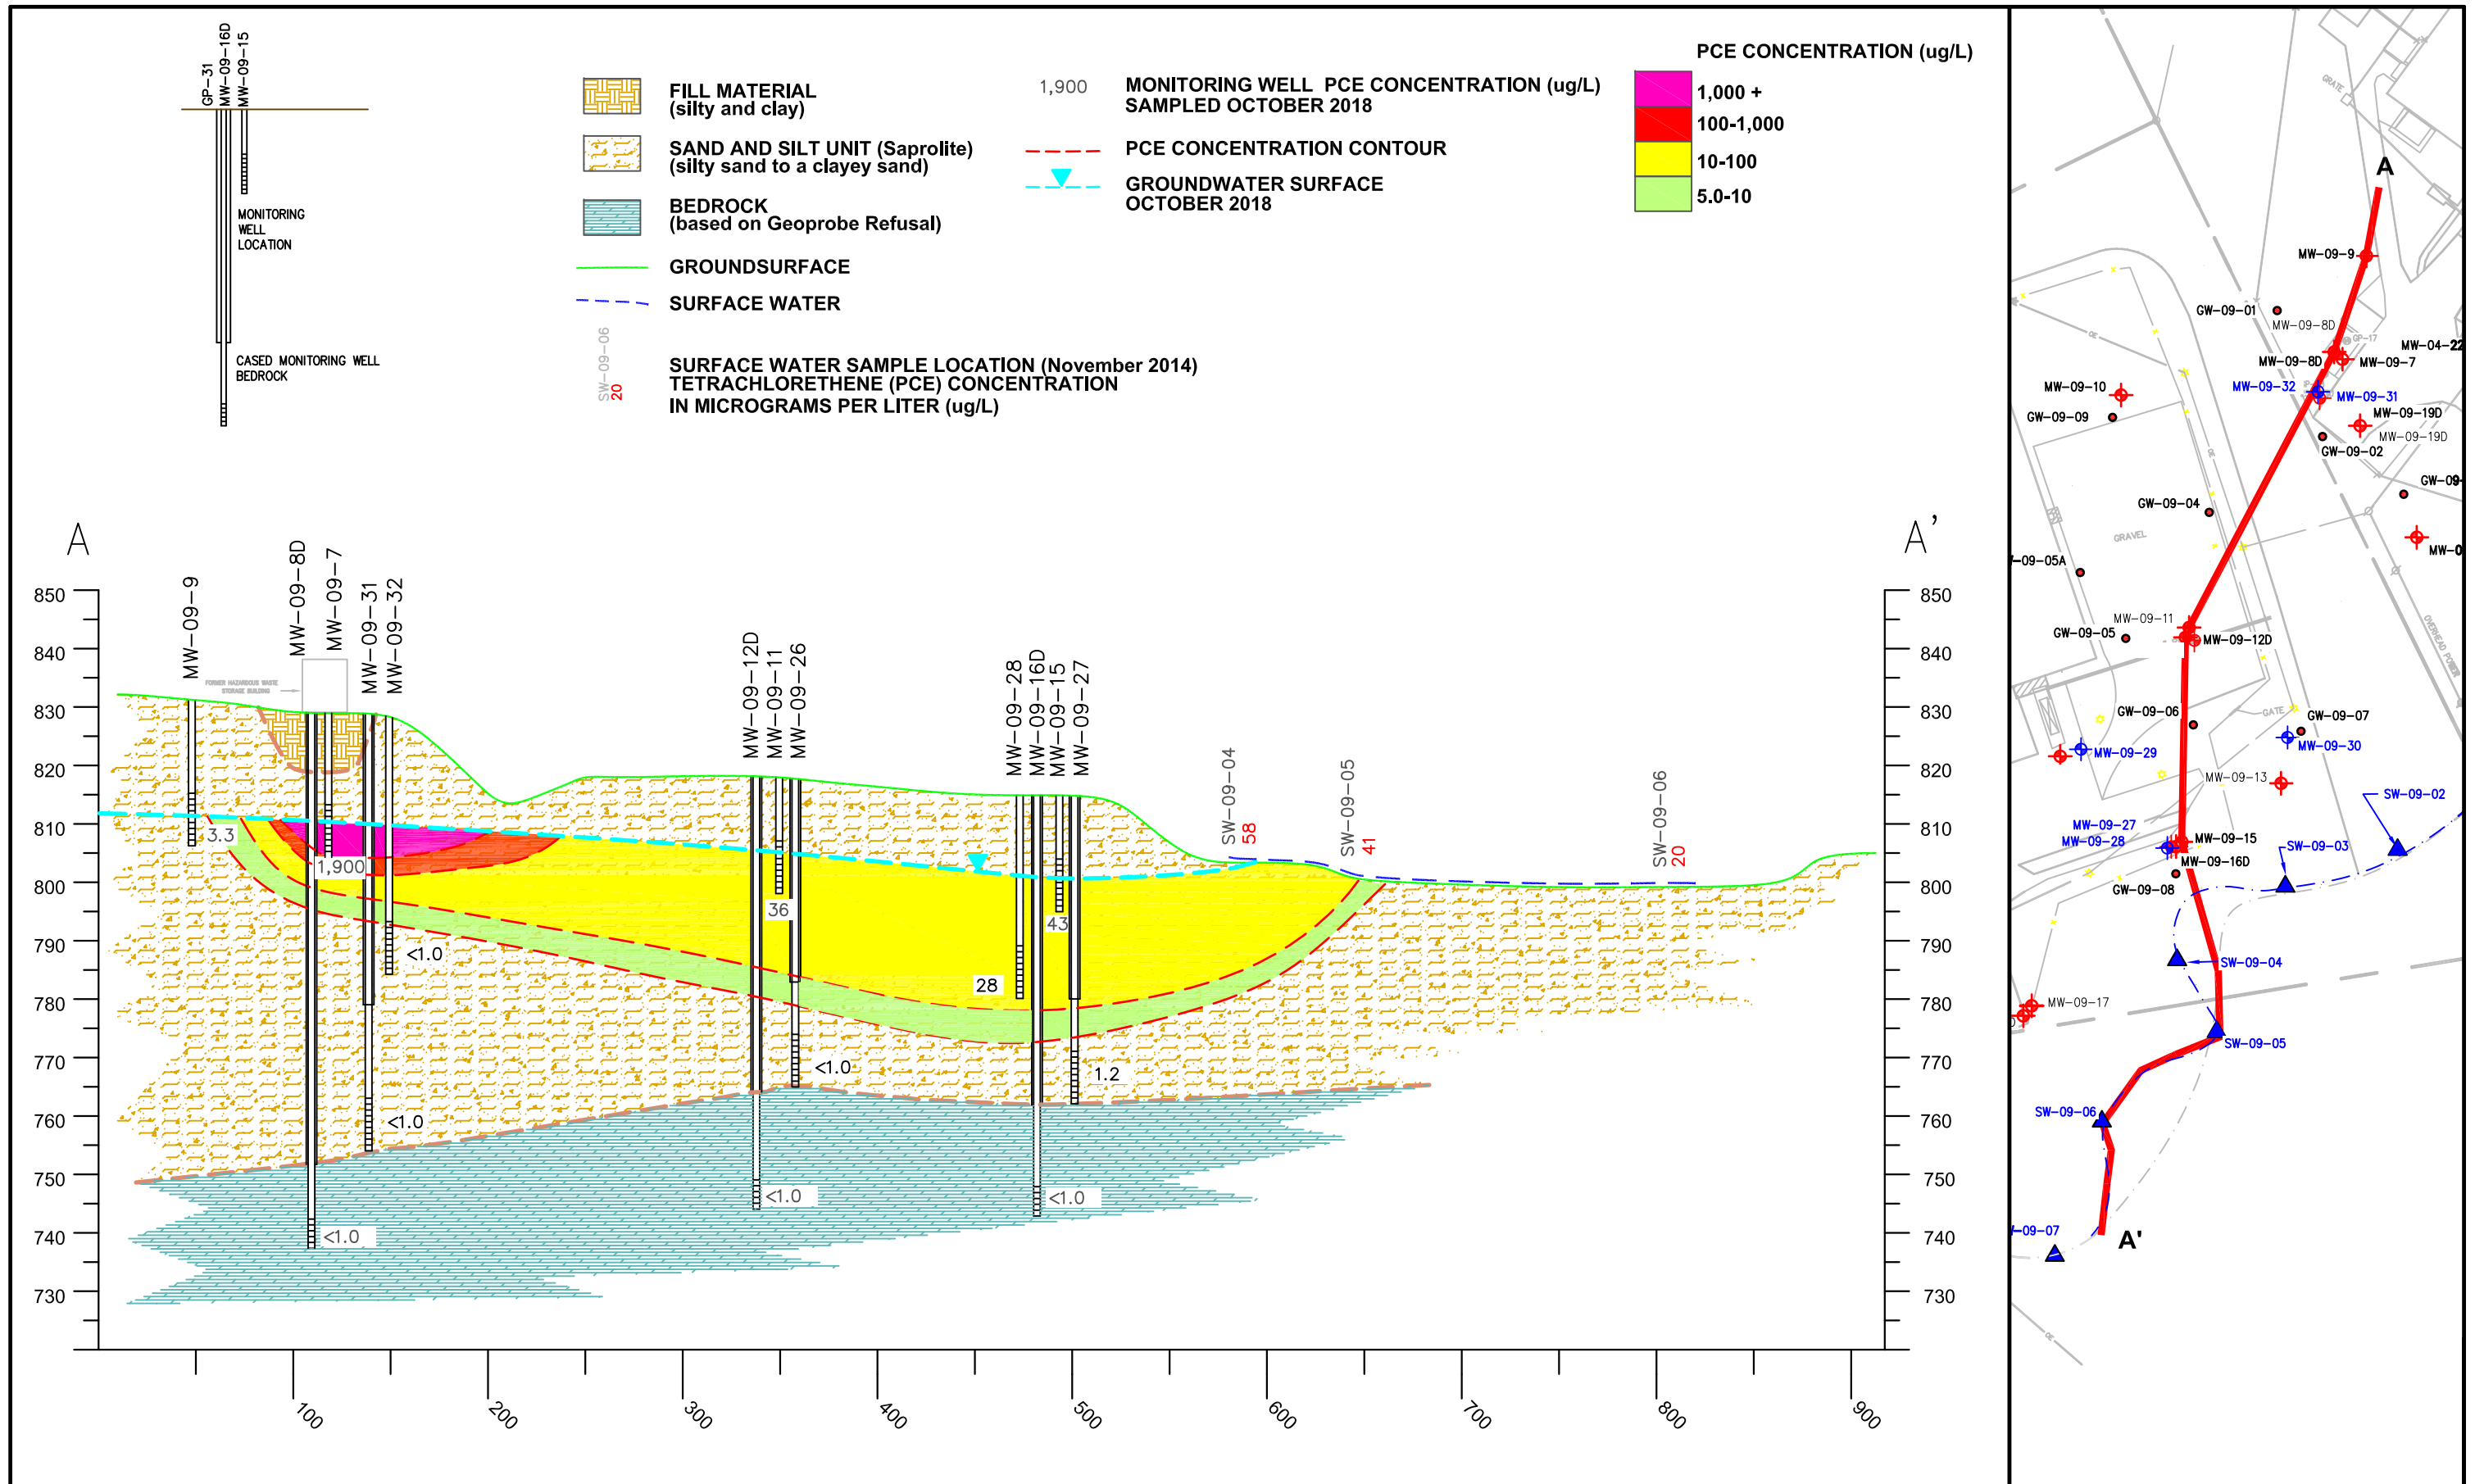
GP-31
MW-09-16D
MW-09-15

MONITORING WELL LOCATION

CASED MONITORING WELL BEDROCK

FILL MATERIAL
(silty and clay)

SAND AND SILT UNIT (Saprolite)
(silty sand to a clayey sand)

BEDROCK
(based on Geoprobe Refusal)

GROUNDSURFACE

SURFACE WATER

SW-09-06
20

SURFACE WATER SAMPLE LOCATION (November 2014)
TETRACHLORETHENE (PCE) CONCENTRATION
IN MICROGRAMS PER LITER (ug/L)

1,900 MONITORING WELL PCE CONCENTRATION (ug/L)
SAMPLED OCTOBER 2018

PCE CONCENTRATION CONTOUR

GROUNDWATER SURFACE
OCTOBER 2018

PCE CONCENTRATION (ug/L)
1,000 +
100-1,000
10-100
5.0-10

A

A'

MW-09-9
MW-09-8D
MW-09-7
MW-09-31
MW-09-32
FORMER HAZARDOUS WASTE STORAGE BUILDING
MW-09-12D
MW-09-11
MW-09-26
MW-09-28
MW-09-16D
MW-09-15
MW-09-27
SW-09-04
58
SW-09-05
41
SW-09-06
20

3.3
1,900
<1.0
36
28
43
<1.0
1.2
<1.0
<1.0
<1.0
<1.0

850 840 830 820 810 800 790 780 770 760 750 740 730
850 840 830 820 810 800 790 780 770 760 750 740 730

100 200 300 400 500 600 700 800 900

A
MW-09-9
GW-09-01
MW-09-8D
MW-04-22
MW-09-8D
MW-09-7
MW-09-10
MW-09-32
MW-09-31
GW-09-09
MW-09-19D
MW-09-19D
GW-09-02
GW-09-
GW-09-04
GRAVEL
MW-0
-09-05A
MW-09-11
GW-09-05
MW-09-12D
GW-09-06
GW-09-07
MW-09-29
MW-09-30
MW-09-13
SW-09-02
MW-09-27
MW-09-28
MW-09-15
SW-09-03
MW-09-16D
GW-09-08
SW-09-04
MW-09-17
SW-09-05
SW-09-06
-09-07
A'